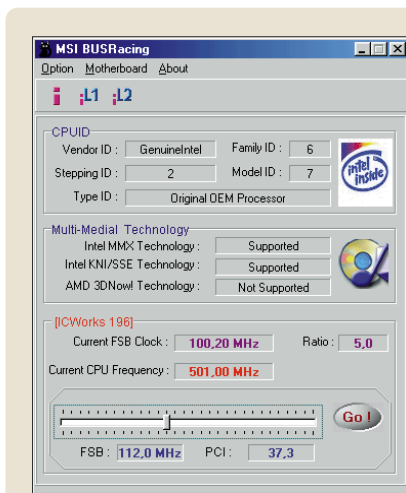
MSI BUSRacing

Option Motherboard About

i L1 L2

CPUID

Vendor ID : GenuineIntel Family ID : 6

Stepping ID : 2 Model ID : 7

Type ID : Original OEM Processor

intel inside

Multi-Medial Technology

Intel MMX Technology : Supported

Intel KNI/SSE Technology : Supported

AMD 3DNow! Technology : Not Supported

[ICWorks 196]

Current FSB Clock : 100,20 MHz Ratio : 5,0

Current CPU Frequency : 501,00 MHz

Go !

FSB : 112,0 MHz PCI : 37,3